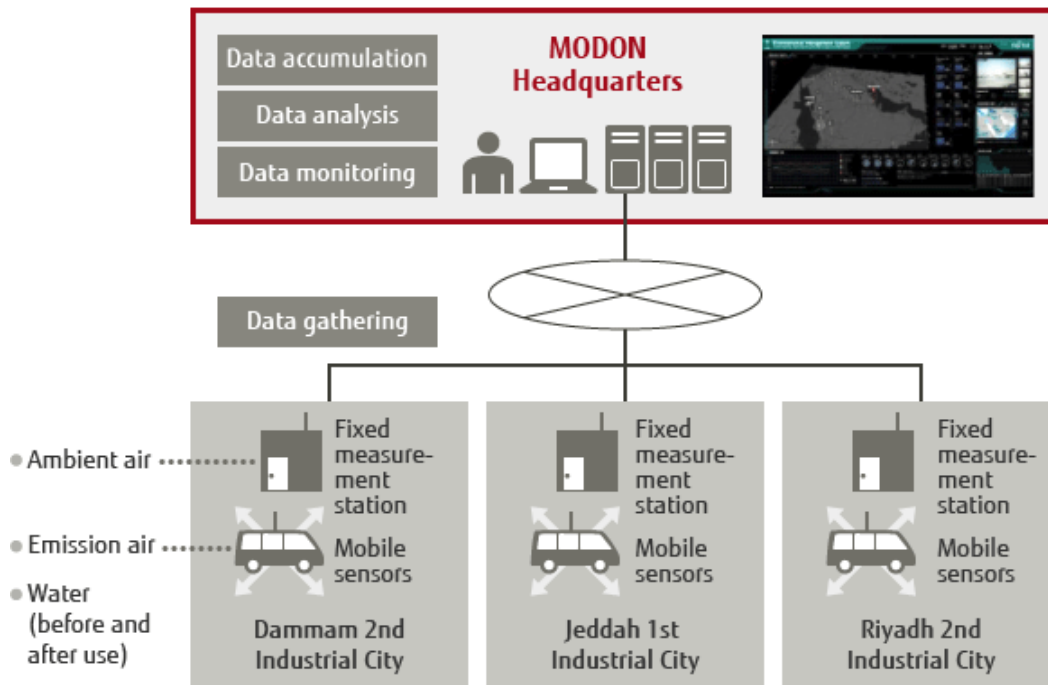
Data accumulation

Data analysis

Data monitoring

MODON Headquarters

Data gathering

Ambient air

Emission air

Water (before and after use)

Fixed measurement station

Mobile sensors

Dammam 2nd Industrial City

Fixed measurement station

Mobile sensors

Jeddah 1st Industrial City

Fixed measurement station

Mobile sensors

Riyadh 2nd Industrial City